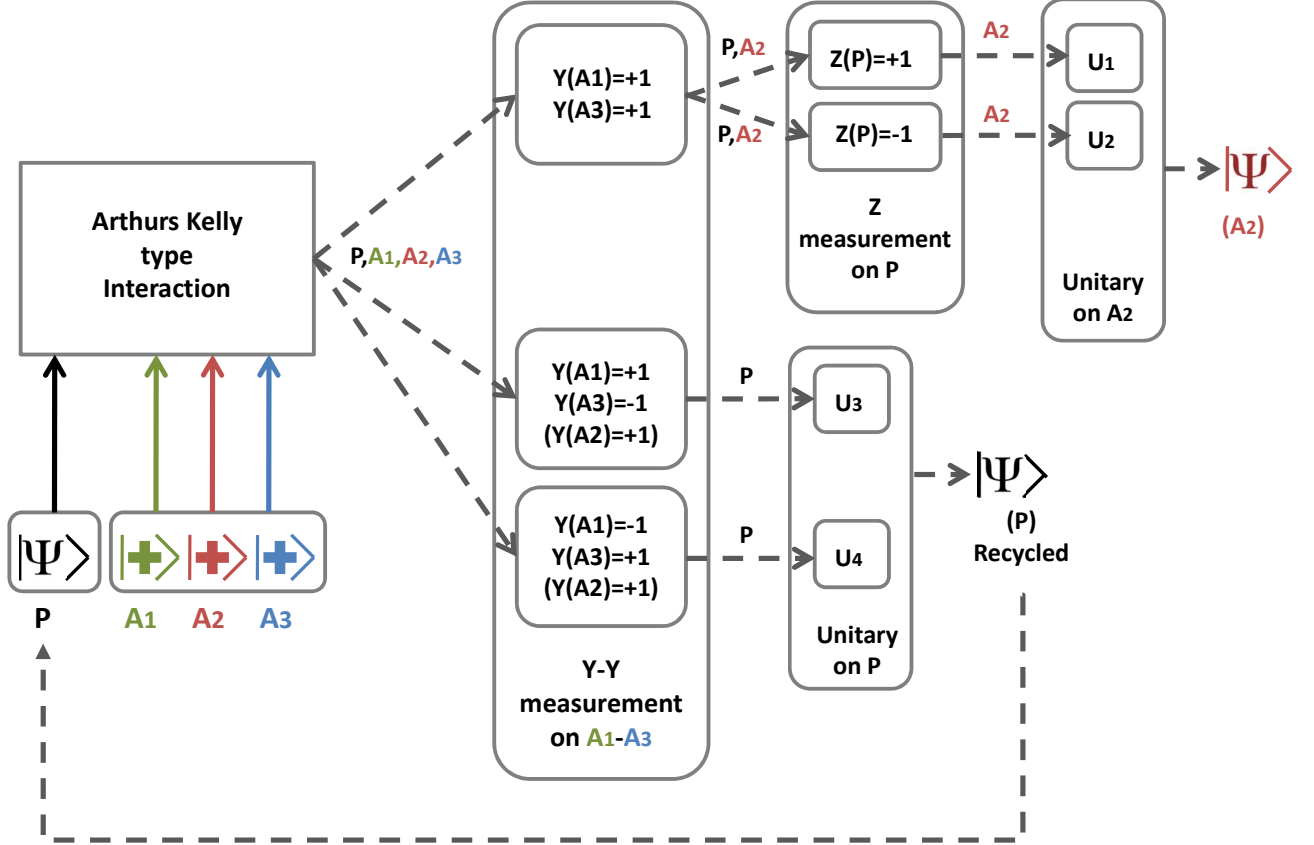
Arthurs Kelly type Interaction

P,A1,A2,A3

$|\Psi\rangle$

P

$|+\rangle$ $|+\rangle$ $|+\rangle$

A1 A2 A3

Y(A1)=+1
Y(A3)=+1

Y(A1)=+1
Y(A3)=-1
(Y(A2)=+1)

Y(A1)=-1
Y(A3)=+1
(Y(A2)=+1)

Y-Y measurement on A1-A3

P,A2

P,A2

Z(P)=+1

Z(P)=-1

Z measurement on P

A2

A2

U1

U2

Unitary on A2

$|\Psi\rangle$
(A2)

P

P

U3

U4

Unitary on P

$|\Psi\rangle$
(P)
Recycled